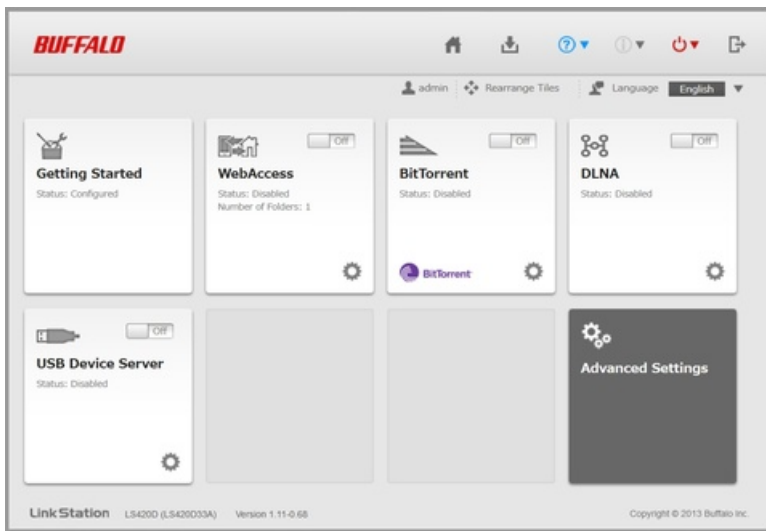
BUFFALO

admin Rearrange Tiles Language English

Getting Started
Status: Configured

Off
WebAccess
Status: Disabled
Number of Folders: 1

Off
BitTorrent
Status: Disabled
BitTorrent

Off
DLNA
Status: Disabled

Off
USB Device Server
Status: Disabled

Advanced Settings

LinkStation LS420D (LS420D33A) Version 1.11-0.68

Copyright © 2013 Buffalo Inc.